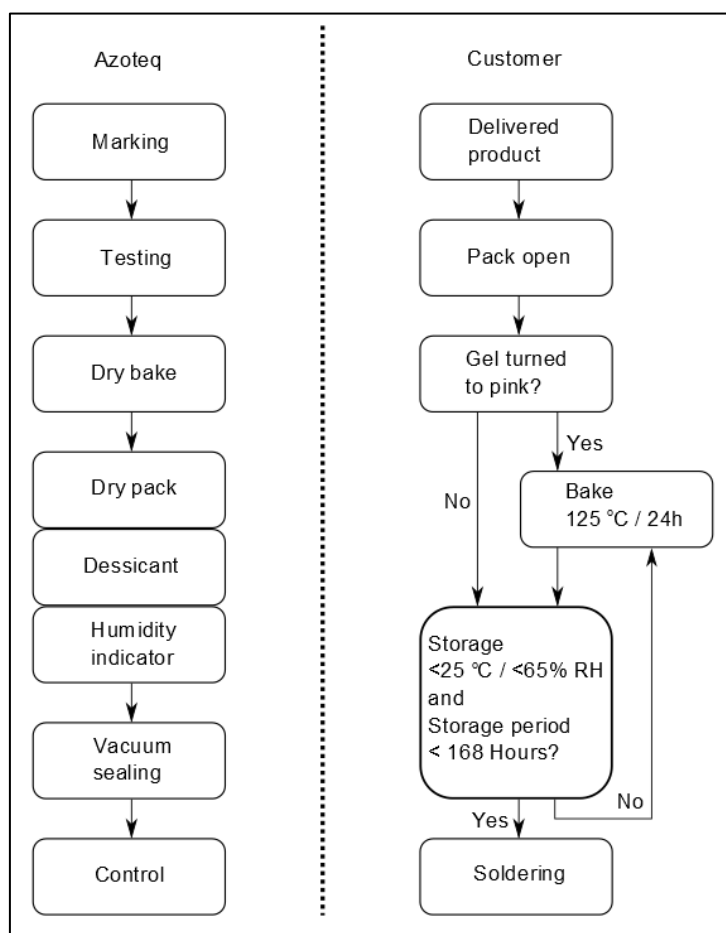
Azoteq

Marking

Testing

Dry bake

Dry pack

Dessicant

Humidity indicator

Vacuum sealing

Control

Customer

Delivered product

Pack open

Gel turned to pink?

Yes

No

Bake
125 °C / 24h

Storage
<25 °C / <65% RH
and
Storage period
< 168 Hours?

No

Yes

Soldering